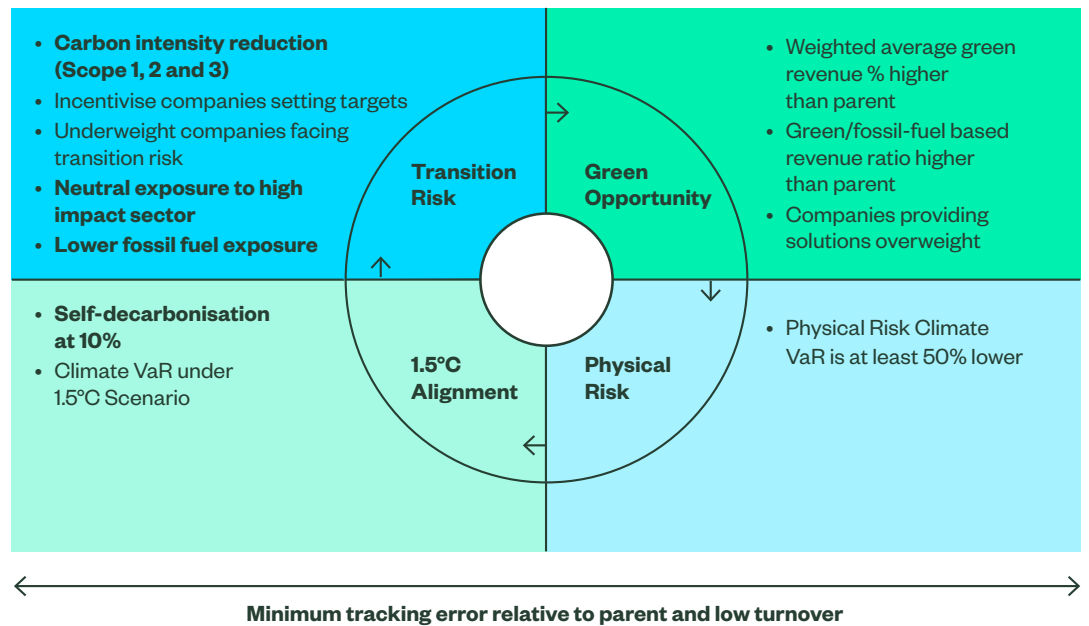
- **Carbon intensity reduction (Scope 1, 2 and 3)**
- Incentivise companies setting targets
- Underweight companies facing transition risk
- **Neutral exposure to high impact sector**
- **Lower fossil fuel exposure**

- Weighted average green revenue % higher than parent
- Green/fossil-fuel based revenue ratio higher than parent
- Companies providing solutions overweight

**Transition Risk**

**Green Opportunity**

**1.5°C Alignment**

**Physical Risk**

- **Self-decarbonisation at 10%**
- Climate VaR under 1.5°C Scenario

- Physical Risk Climate VaR is at least 50% lower

**Minimum tracking error relative to parent and low turnover**